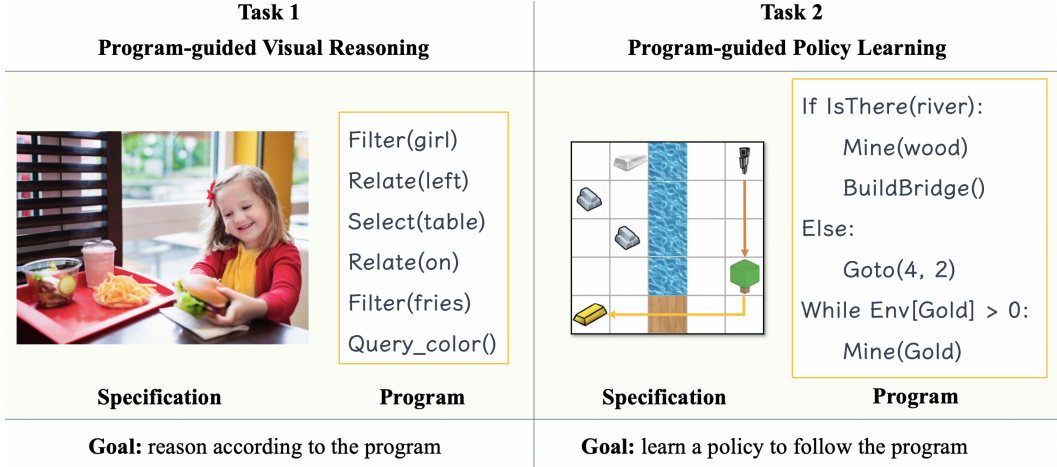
Task 1
Program-guided Visual Reasoning

Filter(girl)
Relate(left)
Select(table)
Relate(on)
Filter(fries)
Query_color()

Specification
Program

Goal: reason according to the program

Task 2
Program-guided Policy Learning

If IsThere(river):
Mine(wood)
BuildBridge()
Else:
Goto(4, 2)
While Env[Gold] > 0:
Mine(Gold)

Specification
Program

Goal: learn a policy to follow the program